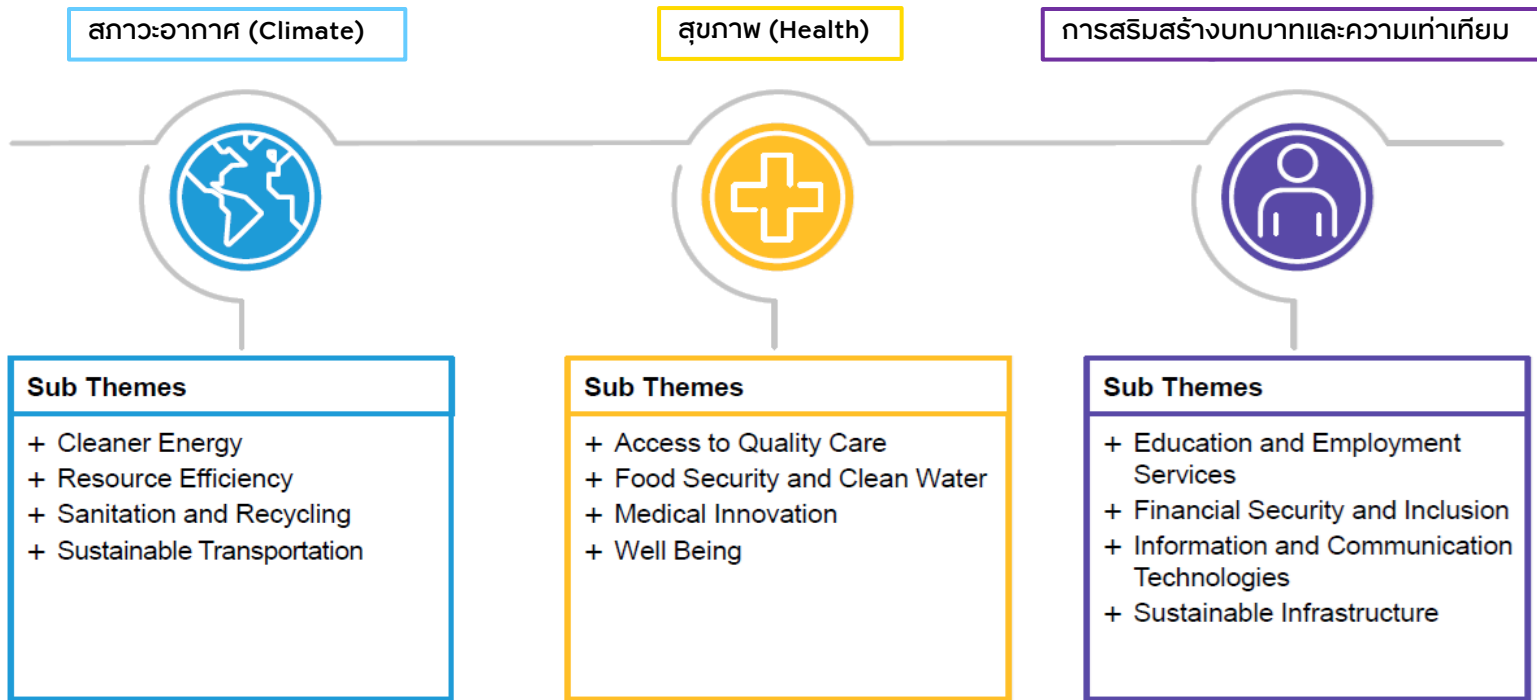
สภาวะอากาศ (Climate)

สุขภาพ (Health)

การสริมสร้างบทบาทและความเท่าเทียม

Sub Themes

+ Cleaner Energy
+ Resource Efficiency
+ Sanitation and Recycling
+ Sustainable Transportation

Sub Themes

+ Access to Quality Care
+ Food Security and Clean Water
+ Medical Innovation
+ Well Being

Sub Themes

+ Education and Employment Services
+ Financial Security and Inclusion
+ Information and Communication Technologies
+ Sustainable Infrastructure